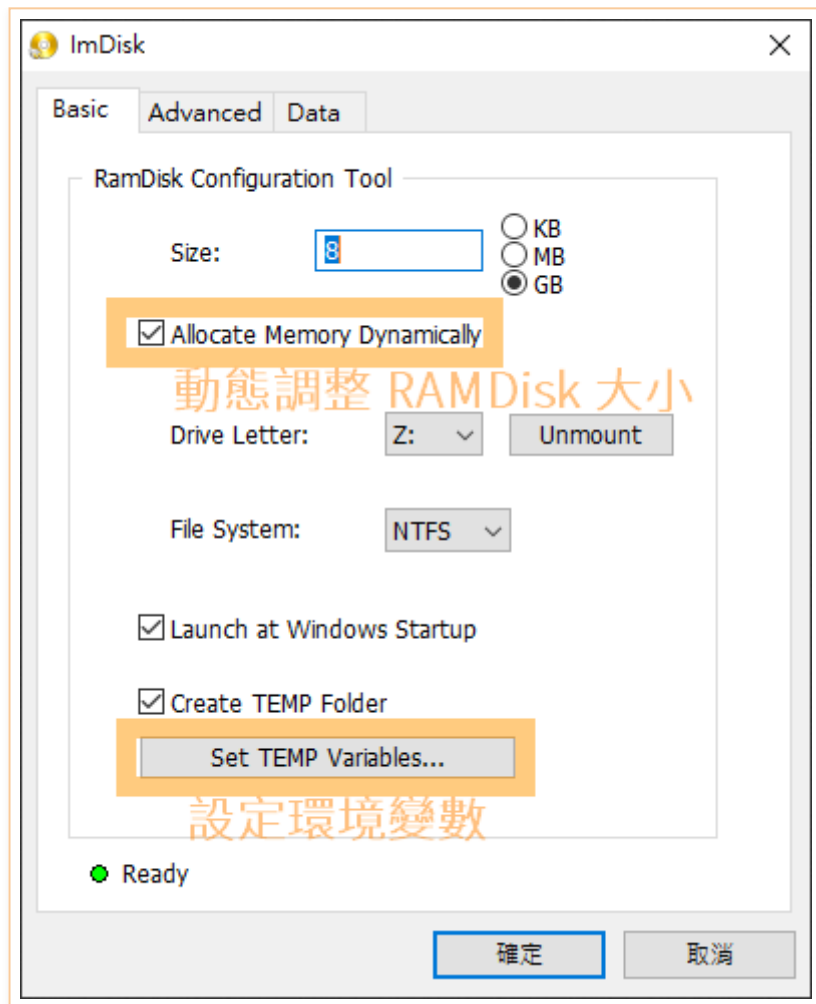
ImDisk

Basic Advanced Data

RamDisk Configuration Tool

Size: 8

KB
MB
GB

Allocate Memory Dynamically

動態調整 RAMDisk 大小

Drive Letter: Z: Unmount

File System: NTFS

Launch at Windows Startup

Create TEMP Folder

Set TEMP Variables...

設定環境變數

Ready

確定 取消